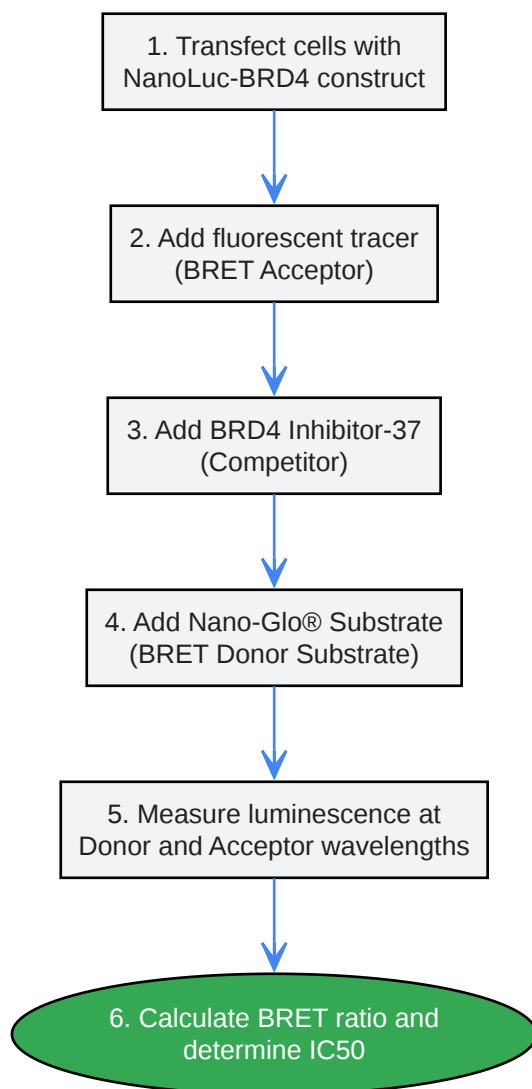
1. Transfect cells with NanoLuc-BRD4 construct

2. Add fluorescent tracer (BRET Acceptor)

3. Add BRD4 Inhibitor-37 (Competitor)

4. Add Nano-Glo® Substrate (BRET Donor Substrate)

5. Measure luminescence at Donor and Acceptor wavelengths

6. Calculate BRET ratio and determine IC50